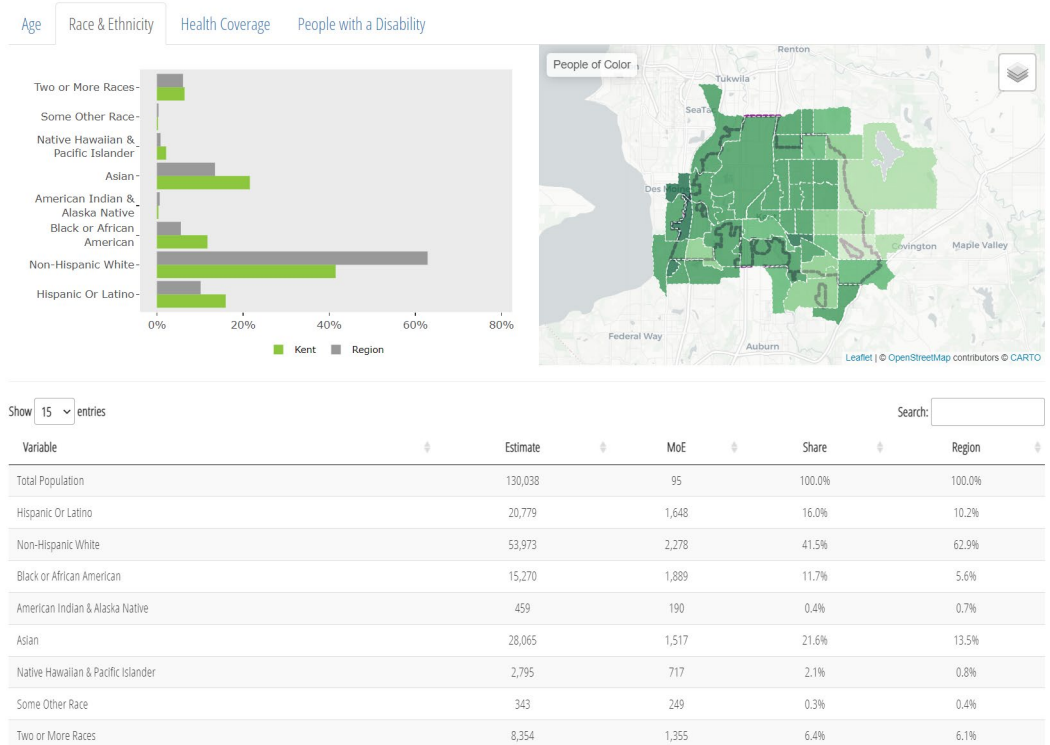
Age | Race & Ethnicity | Health Coverage | People with a Disability

Two or More Races
Some Other Race
Native Hawaiian & Pacific Islander
Asian
American Indian & Alaska Native
Black or African American
Non-Hispanic White
Hispanic Or Latino

0% 20% 40% 60% 80%

Kent Region

People of Color

Renton
Tukwila
SeaTac
Des Moines
Covington
Maple Valley
Federal Way
Auburn

Leaflet | © OpenStreetMap contributors © CARTO

Show 15 entries

Search:

| Variable | Estimate | MoE | Share | Region |
|---|---|---|---|---|
| Total Population | 130,038 | 95 | 100.0% | 100.0% |
| Hispanic Or Latino | 20,779 | 1,648 | 16.0% | 10.2% |
| Non-Hispanic White | 53,973 | 2,278 | 41.5% | 62.9% |
| Black or African American | 15,270 | 1,889 | 11.7% | 5.6% |
| American Indian & Alaska Native | 459 | 190 | 0.4% | 0.7% |
| Asian | 28,065 | 1,517 | 21.6% | 13.5% |
| Native Hawaiian & Pacific Islander | 2,795 | 717 | 2.1% | 0.8% |
| Some Other Race | 343 | 249 | 0.3% | 0.4% |
| Two or More Races | 8,354 | 1,355 | 6.4% | 6.1% |